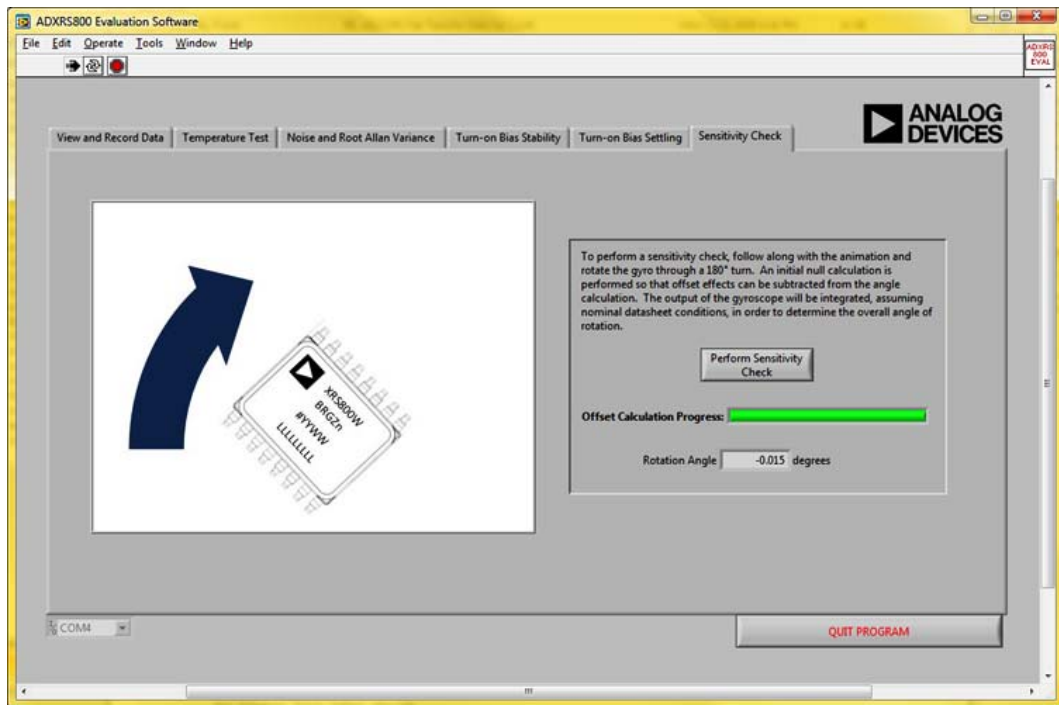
ADXRS800 Evaluation Software

File Edit Operate Tools Window Help

ADXRS 800 EVAL

ANALOG DEVICES

View and Record Data | Temperature Test | Noise and Root Allan Variance | Turn-on Bias Stability | Turn-on Bias Settling | Sensitivity Check

XRS800W
BRGZn
#YYWW
LLLLLLLL

To perform a sensitivity check, follow along with the animation and rotate the gyro through a 180° turn. An initial null calculation is performed so that offset effects can be subtracted from the angle calculation. The output of the gyroscope will be integrated, assuming nominal datasheet conditions, in order to determine the overall angle of rotation.

Perform Sensitivity Check

Offset Calculation Progress:

Rotation Angle -0.015 degrees

COM4

QUIT PROGRAM